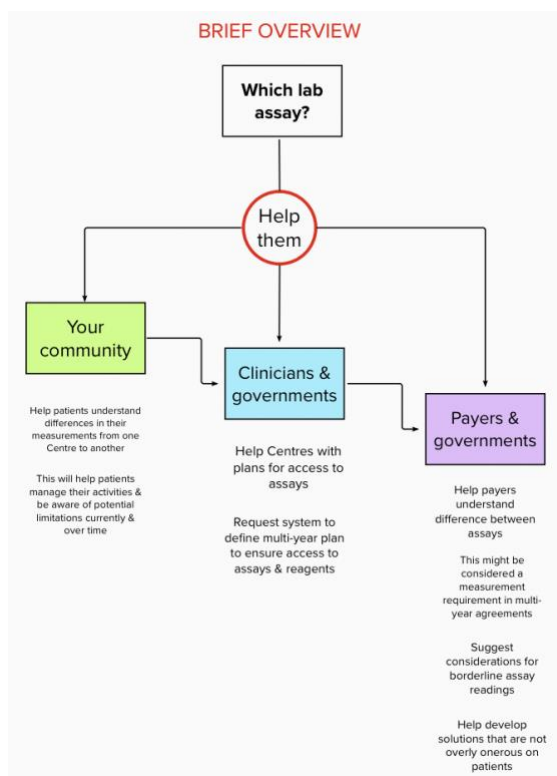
BRIEF OVERVIEW

Which lab assay?

Help them

Your community

Help patients understand differences in their measurements from one Centre to another

This will help patients manage their activities & be aware of potential limitations currently & over time

Clinicians & governments

Help Centres with plans for access to assays

Request system to define multi-year plan to ensure access to assays & reagents

Payers & governments

Help payers understand difference between assays

This might be considered a measurement requirement in multi-year agreements

Suggest considerations for borderline assay readings

Help develop solutions that are not overly onerous on patients